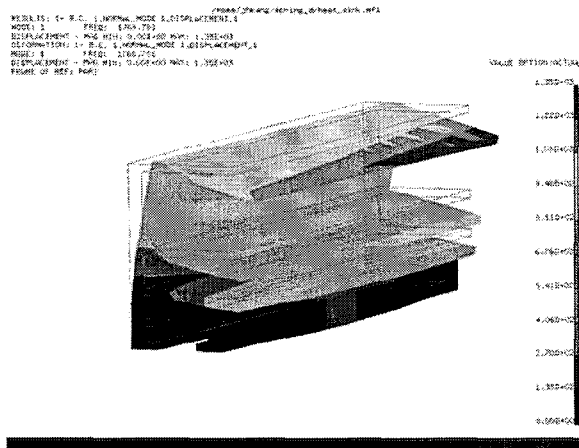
/home/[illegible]/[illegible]_wheel_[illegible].mf1
RESULTS: 1- B.C. 1,NORMAL_MODE 5,DISPLACEMENT_5
MODE: 5 FREQ: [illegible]
DISPLACEMENT - MAG MIN: 0.00E+00 MAX: 1.35E+03
DEFORMATION: 1- B.C. 1,NORMAL_MODE 1,DISPLACEMENT_1
MODE: 5 FREQ: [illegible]
DISPLACEMENT - MAG MIN: 0.00E+00 MAX: 1.35E+03
FRAME OF REF: PART

VALUE OPTION:ACTUAL

1.35E+03

1.22E+03

1.08E+03

9.46E+02

8.11E+02

6.76E+02

5.41E+02

4.06E+02

2.70E+02

1.35E+02

0.00E+00